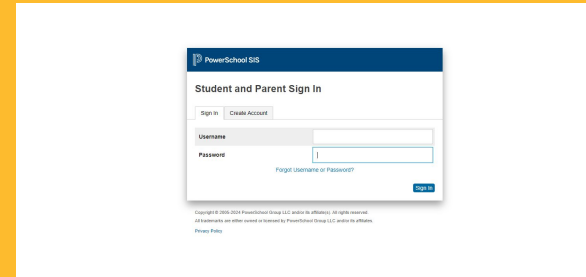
PowerSchool SIS

Student and Parent Sign In

Sign In
Create Account

Username

Password

Forgot Username or Password?

Sign In

Copyright © 2005-2024 PowerSchool Group LLC and/or its affiliate(s). All rights reserved.
All trademarks are either owned or licensed by PowerSchool Group LLC and/or its affiliates.

Privacy Policy